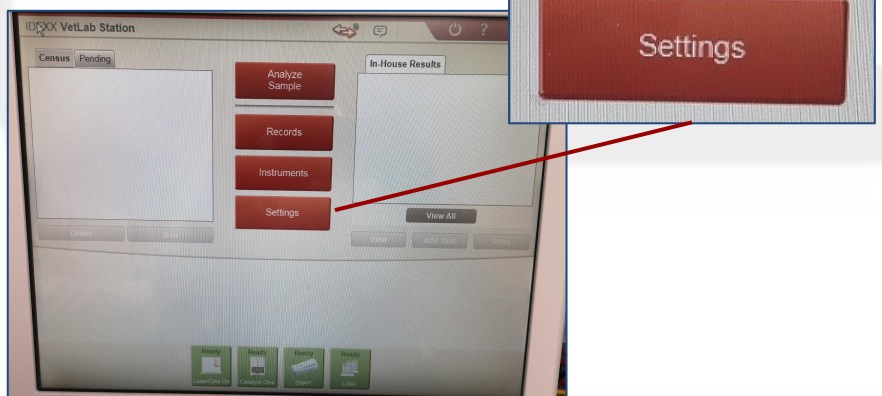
IDEXX VetLab Station

?

Census | Pending

Delete | Edit

Analyze Sample

Records

Instruments

Settings

In-House Results

View All

View | Add Test | Print

Ready
LaserCyte Dx

Ready
Catalyst One

Ready
SNAP

Ready
Lite

Settings